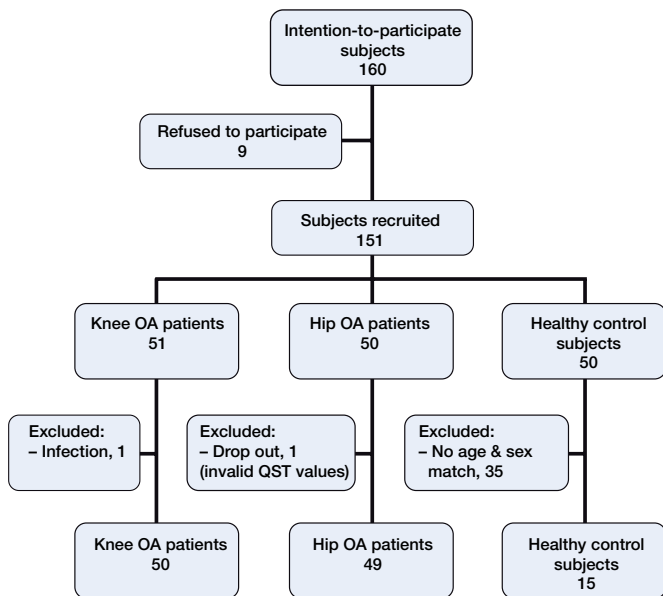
Intention-to-participate subjects
160

Refused to participate
9

Subjects recruited
151

Knee OA patients
51

Hip OA patients
50

Healthy control subjects
50

Excluded:
– Infection, 1

Excluded:
– Drop out, 1 (invalid QST values)

Excluded:
– No age & sex match, 35

Knee OA patients
50

Hip OA patients
49

Healthy control subjects
15